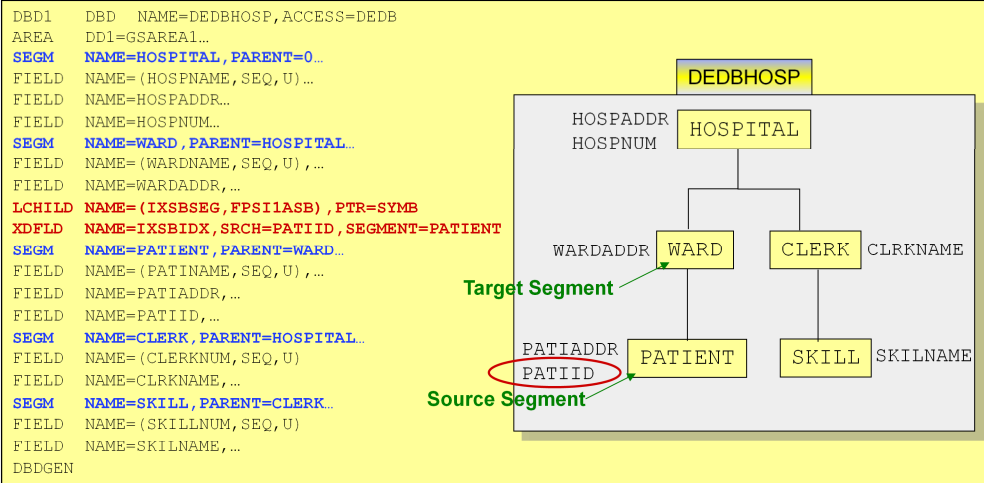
DBD1 DBD NAME=DEDBHOSP,ACCESS=DEDB
AREA DD1=GSAREA1…
SEGM NAME=HOSPITAL,PARENT=0…
FIELD NAME=(HOSPNAME,SEQ,U)…
FIELD NAME=HOSPADDR…
FIELD NAME=HOSPNUM…
SEGM NAME=WARD,PARENT=HOSPITAL…
FIELD NAME=(WARDNAME,SEQ,U),…
FIELD NAME=WARDADDR,…
LCHILD NAME=(IXSBSEG,FPSI1ASB),PTR=SYMB
XDFLD NAME=IXSBIDX,SRCH=PATIID,SEGMENT=PATIENT
SEGM NAME=PATIENT,PARENT=WARD…
FIELD NAME=(PATINAME,SEQ,U),…
FIELD NAME=PATIADDR,…
FIELD NAME=PATIID,…
SEGM NAME=CLERK,PARENT=HOSPITAL…
FIELD NAME=(CLERKNUM,SEQ,U)
FIELD NAME=CLRKNAME,…
SEGM NAME=SKILL,PARENT=CLERK…
FIELD NAME=(SKILLNUM,SEQ,U)
FIELD NAME=SKILNAME,…
DBDGEN

DEDBHOSP

HOSPADDR
HOSPNUM
HOSPITAL

WARDADDR
WARD
CLERK
CLRKNAME

Target Segment

PATIADDR
PATIID
PATIENT
SKILL
SKILNAME

Source Segment